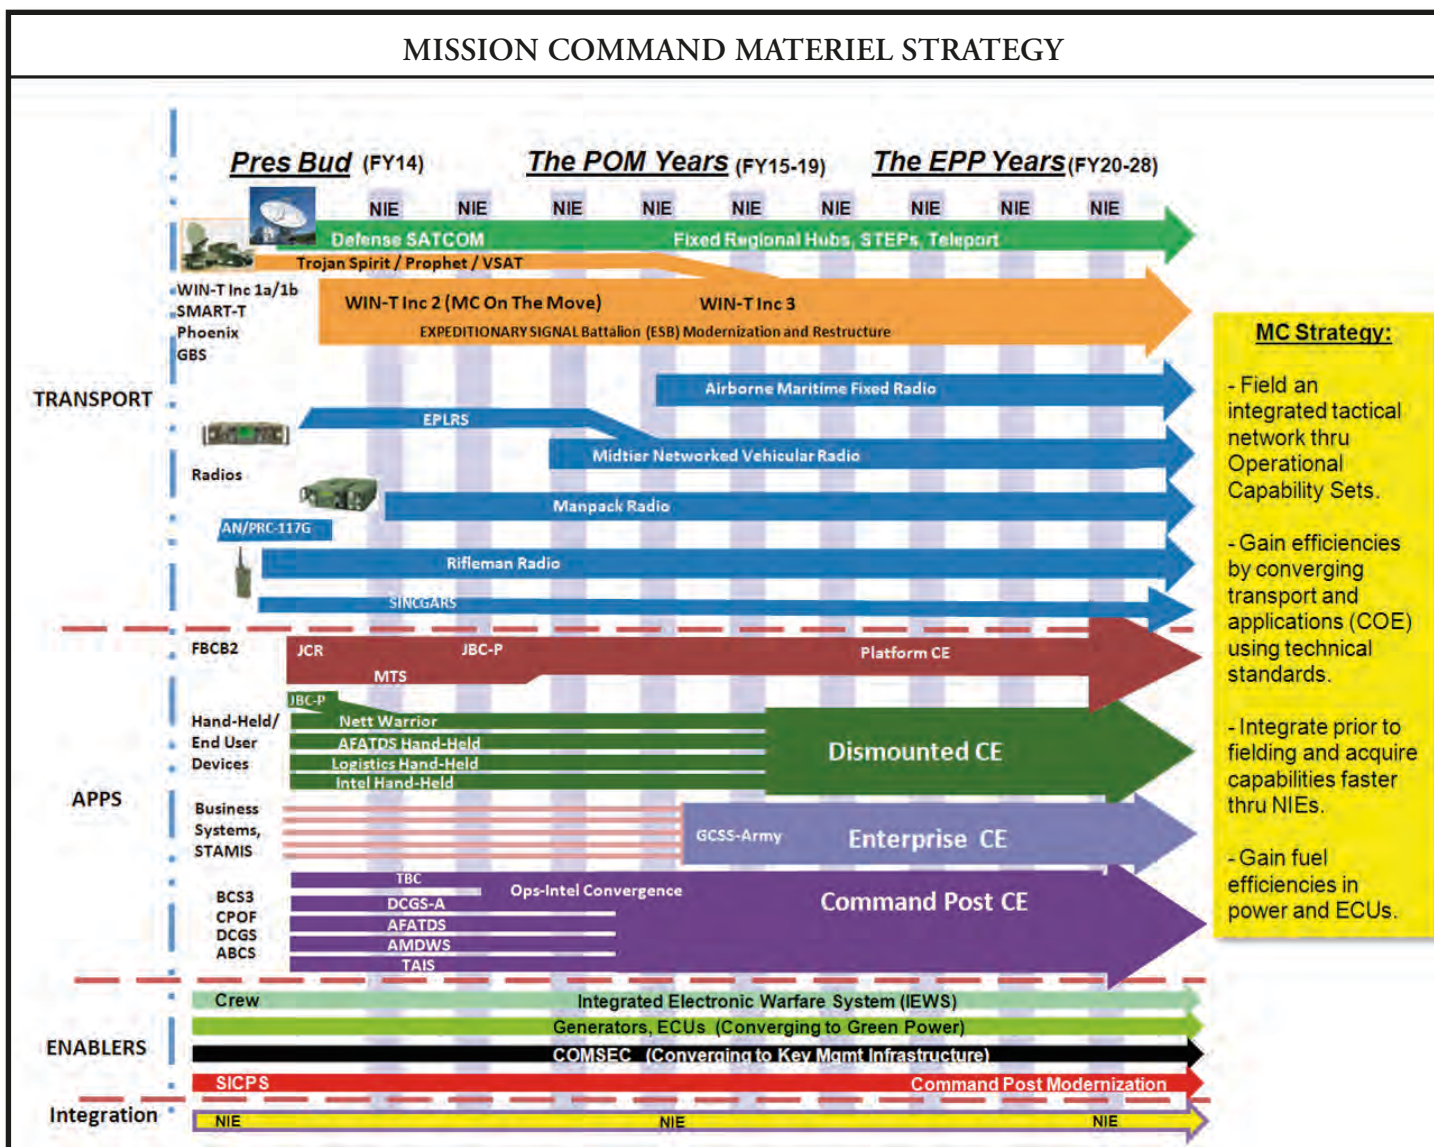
MISSION COMMAND MATERIEL STRATEGY

Pres Bud (FY14) The POM Years (FY15-19) The EPP Years (FY20-28)

NIE NIE NIE NIE NIE NIE NIE NIE NIE

Defense SATCOM Fixed Regional Hubs, STEPs, Teleport

Trojan Spirit / Prophet / VSAT

WIN-T Inc 1a/1b
SMART-T
Phoenix
GBS

WIN-T Inc 2 (MC On The Move) WIN-T Inc 3

EXPEDITIONARY SIGNAL Battalion (ESB) Modernization and Restructure

TRANSPORT

Airborne Maritime Fixed Radio

EPLRS

Radios

Midtier Networked Vehicular Radio

Manpack Radio

AN/PRC-117G

Rifleman Radio

SINCGARS

FBCB2 JCR JBC-P Platform CE

MTS

JBC-P

Hand-Held/ End User Devices

Nett Warrior
AFATDS Hand-Held
Logistics Hand-Held
Intel Hand-Held

Dismounted CE

APPS

Business Systems, STAMIS

GCSS-Army Enterprise CE

TBC
BCS3
CPOF
DCGS
ABCS

DCGS-A
AFATDS
AMDWS
TAIS

Ops-Intel Convergence

Command Post CE

MC Strategy:

- Field an integrated tactical network thru Operational Capability Sets.

- Gain efficiencies by converging transport and applications (COE) using technical standards.

- Integrate prior to fielding and acquire capabilities faster thru NIEs.

- Gain fuel efficiencies in power and ECUs.

Crew Integrated Electronic Warfare System (IEWS)

ENABLERS

Generators, ECUs (Converging to Green Power)

COMSEC (Converging to Key Mgmt Infrastructure)

SICPS Command Post Modernization

Integration NIE NIE NIE